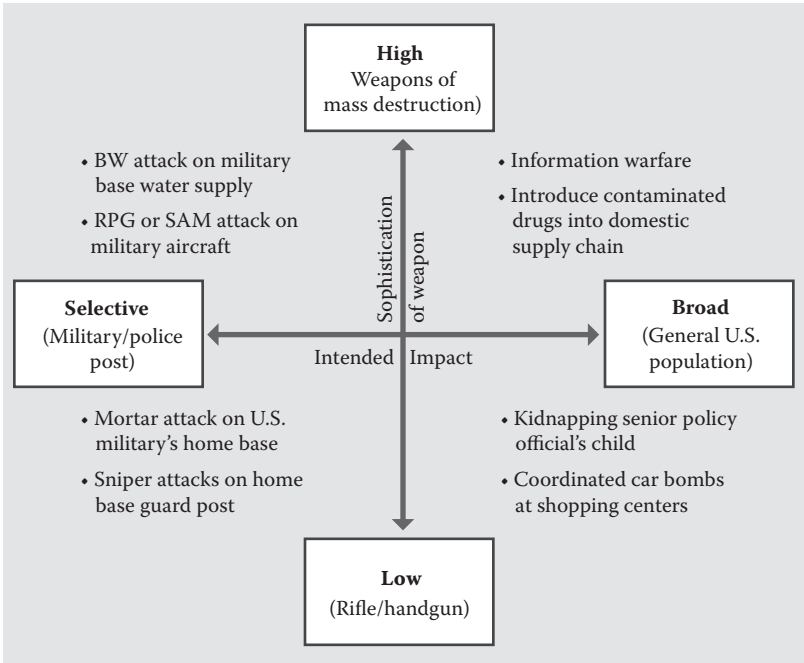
High
Weapons of mass destruction)

• BW attack on military base water supply
• RPG or SAM attack on military aircraft

• Information warfare
• Introduce contaminated drugs into domestic supply chain

Sophistication of weapon

Selective
(Military/police post)

Broad
(General U.S. population)

Intended Impact

• Mortar attack on U.S. military's home base
• Sniper attacks on home base guard post

• Kidnapping senior policy official's child
• Coordinated car bombs at shopping centers

Low
(Rifle/handgun)